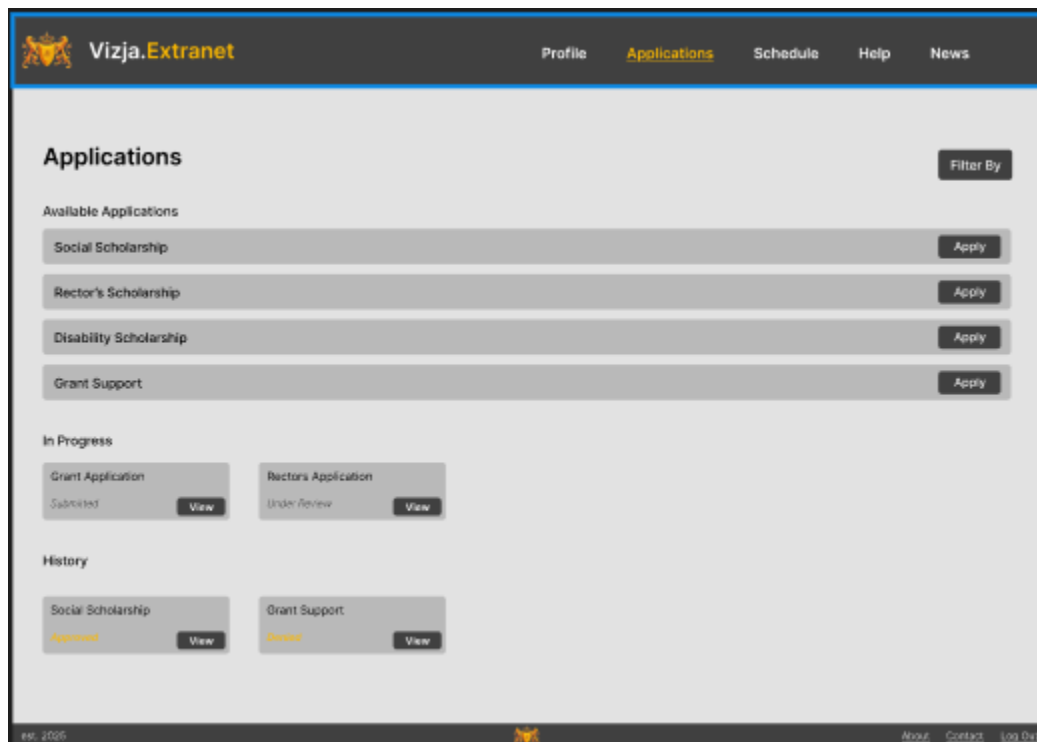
Vizja.Extranet

Profile Applications Schedule Help News

Applications

Filter By

Available Applications

Social Scholarship Apply

Rector's Scholarship Apply

Disability Scholarship Apply

Grant Support Apply

In Progress

Grant Application
Submitted View

Rectors Application
Under Review View

History

Social Scholarship
Approved View

Grant Support
Denied View

est. 2025

About Contact Log Ou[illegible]